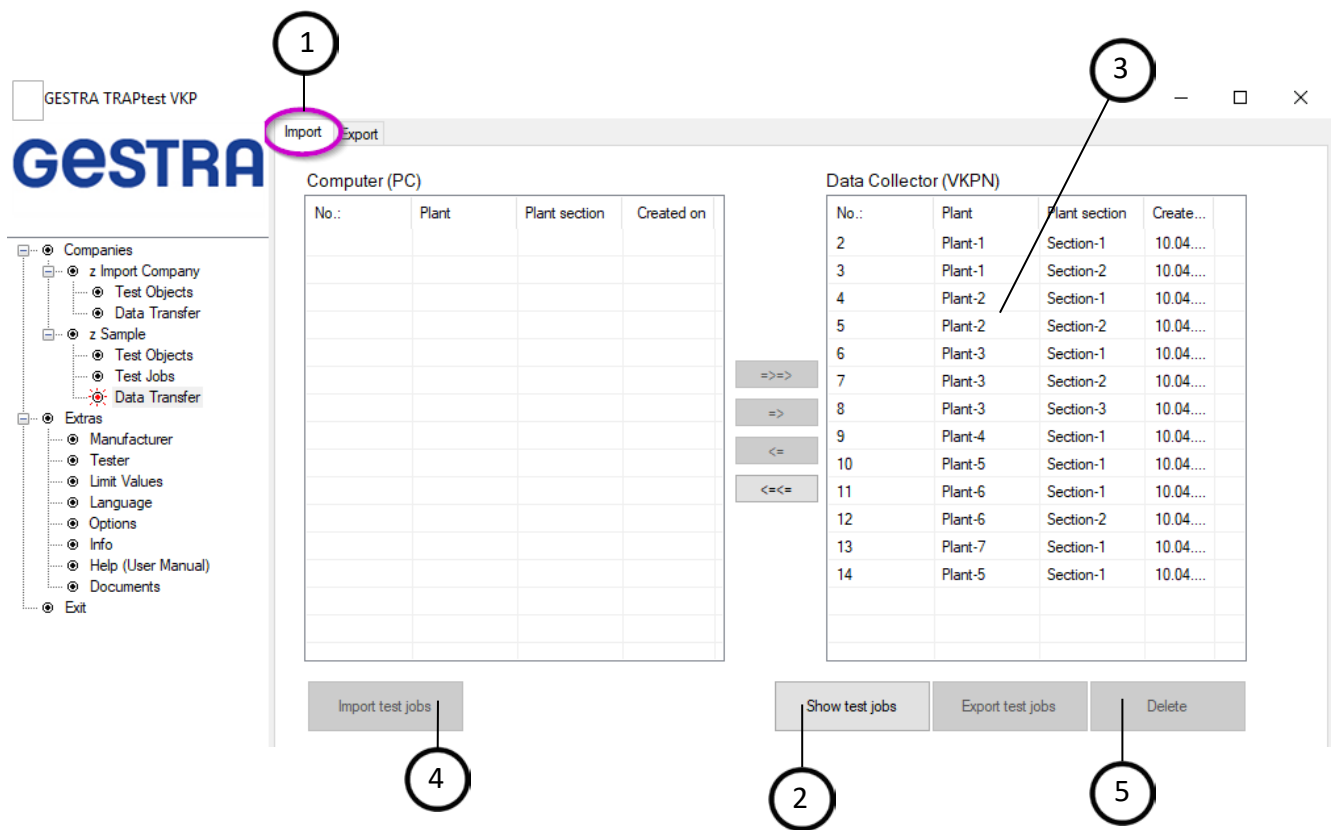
1

3

GESTRA TRAPtest VKP

GESTRA

Import Export

Companies
z Import Company
Test Objects
Data Transfer
z Sample
Test Objects
Test Jobs
Data Transfer
Extras
Manufacturer
Tester
Limit Values
Language
Options
Info
Help (User Manual)
Documents
Exit

Computer (PC)

| No.: | Plant | Plant section | Created on |
|---|---|---|---|

=>=>
=>
<=
<=<=

Data Collector (VKPN)

| No.: | Plant | Plant section | Create... |
|---|---|---|---|
| 2 | Plant-1 | Section-1 | 10.04.... |
| 3 | Plant-1 | Section-2 | 10.04.... |
| 4 | Plant-2 | Section-1 | 10.04.... |
| 5 | Plant-2 | Section-2 | 10.04.... |
| 6 | Plant-3 | Section-1 | 10.04.... |
| 7 | Plant-3 | Section-2 | 10.04.... |
| 8 | Plant-3 | Section-3 | 10.04.... |
| 9 | Plant-4 | Section-1 | 10.04.... |
| 10 | Plant-5 | Section-1 | 10.04.... |
| 11 | Plant-6 | Section-1 | 10.04.... |
| 12 | Plant-6 | Section-2 | 10.04.... |
| 13 | Plant-7 | Section-1 | 10.04.... |
| 14 | Plant-5 | Section-1 | 10.04.... |

Import test jobs

Show test jobs

Export test jobs

Delete

4

2

5